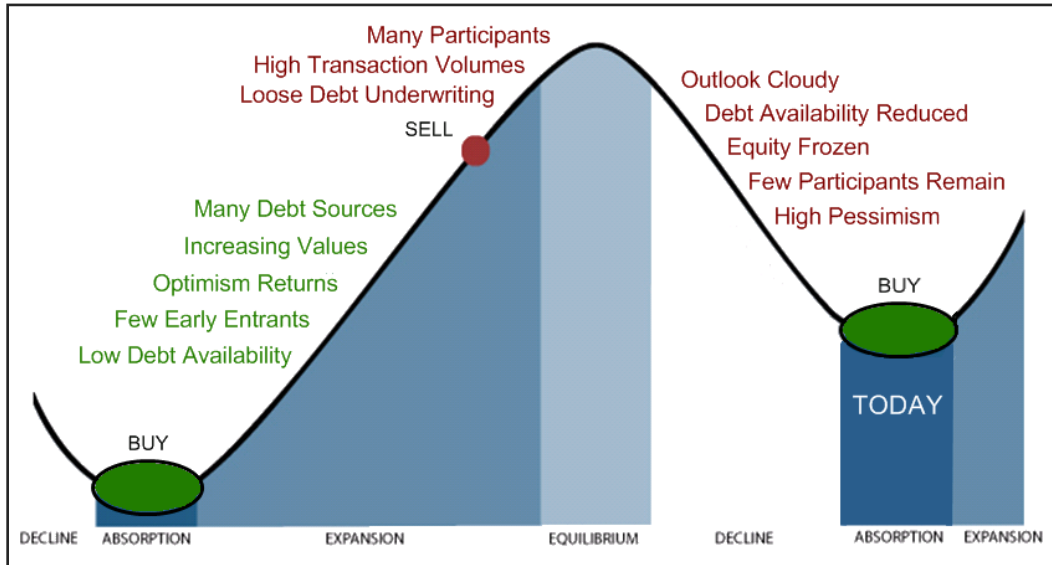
Many Participants
High Transaction Volumes
Loose Debt Underwriting

SELL

Outlook Cloudy
Debt Availability Reduced
Equity Frozen
Few Participants Remain
High Pessimism

Many Debt Sources
Increasing Values
Optimism Returns
Few Early Entrants
Low Debt Availability

BUY

BUY

TODAY

DECLINE
ABSORPTION
EXPANSION
EQUILIBRIUM
DECLINE
ABSORPTION
EXPANSION